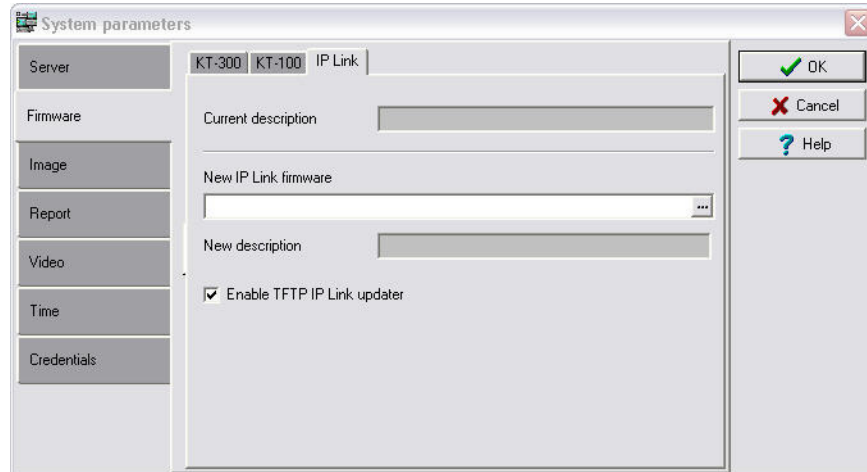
System parameters

Server
Firmware
Image
Report
Video
Time
Credentials

KT-300 KT-100 IP Link

Current description

New IP Link firmware

...

New description

☑ Enable TFTP IP Link updater

OK
Cancel
Help